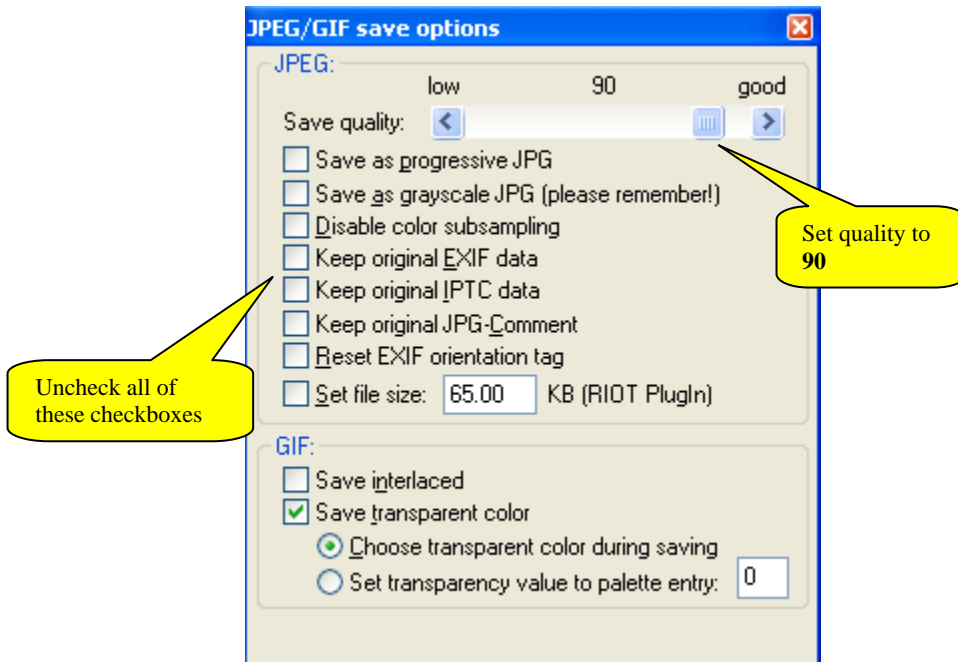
JPEG/GIF save options

JPEG:

low 90 good

Save quality:

Save as progressive JPG

Save as grayscale JPG (please remember!)

Disable color subsampling

Keep original EXIF data

Keep original IPTC data

Keep original JPG-Comment

Reset EXIF orientation tag

Set file size: 65.00 KB (RIOT PlugIn)

Set quality to **90**

Uncheck all of these checkboxes

GIF:

Save interlaced

Save transparent color

Choose transparent color during saving

Set transparency value to palette entry: 0